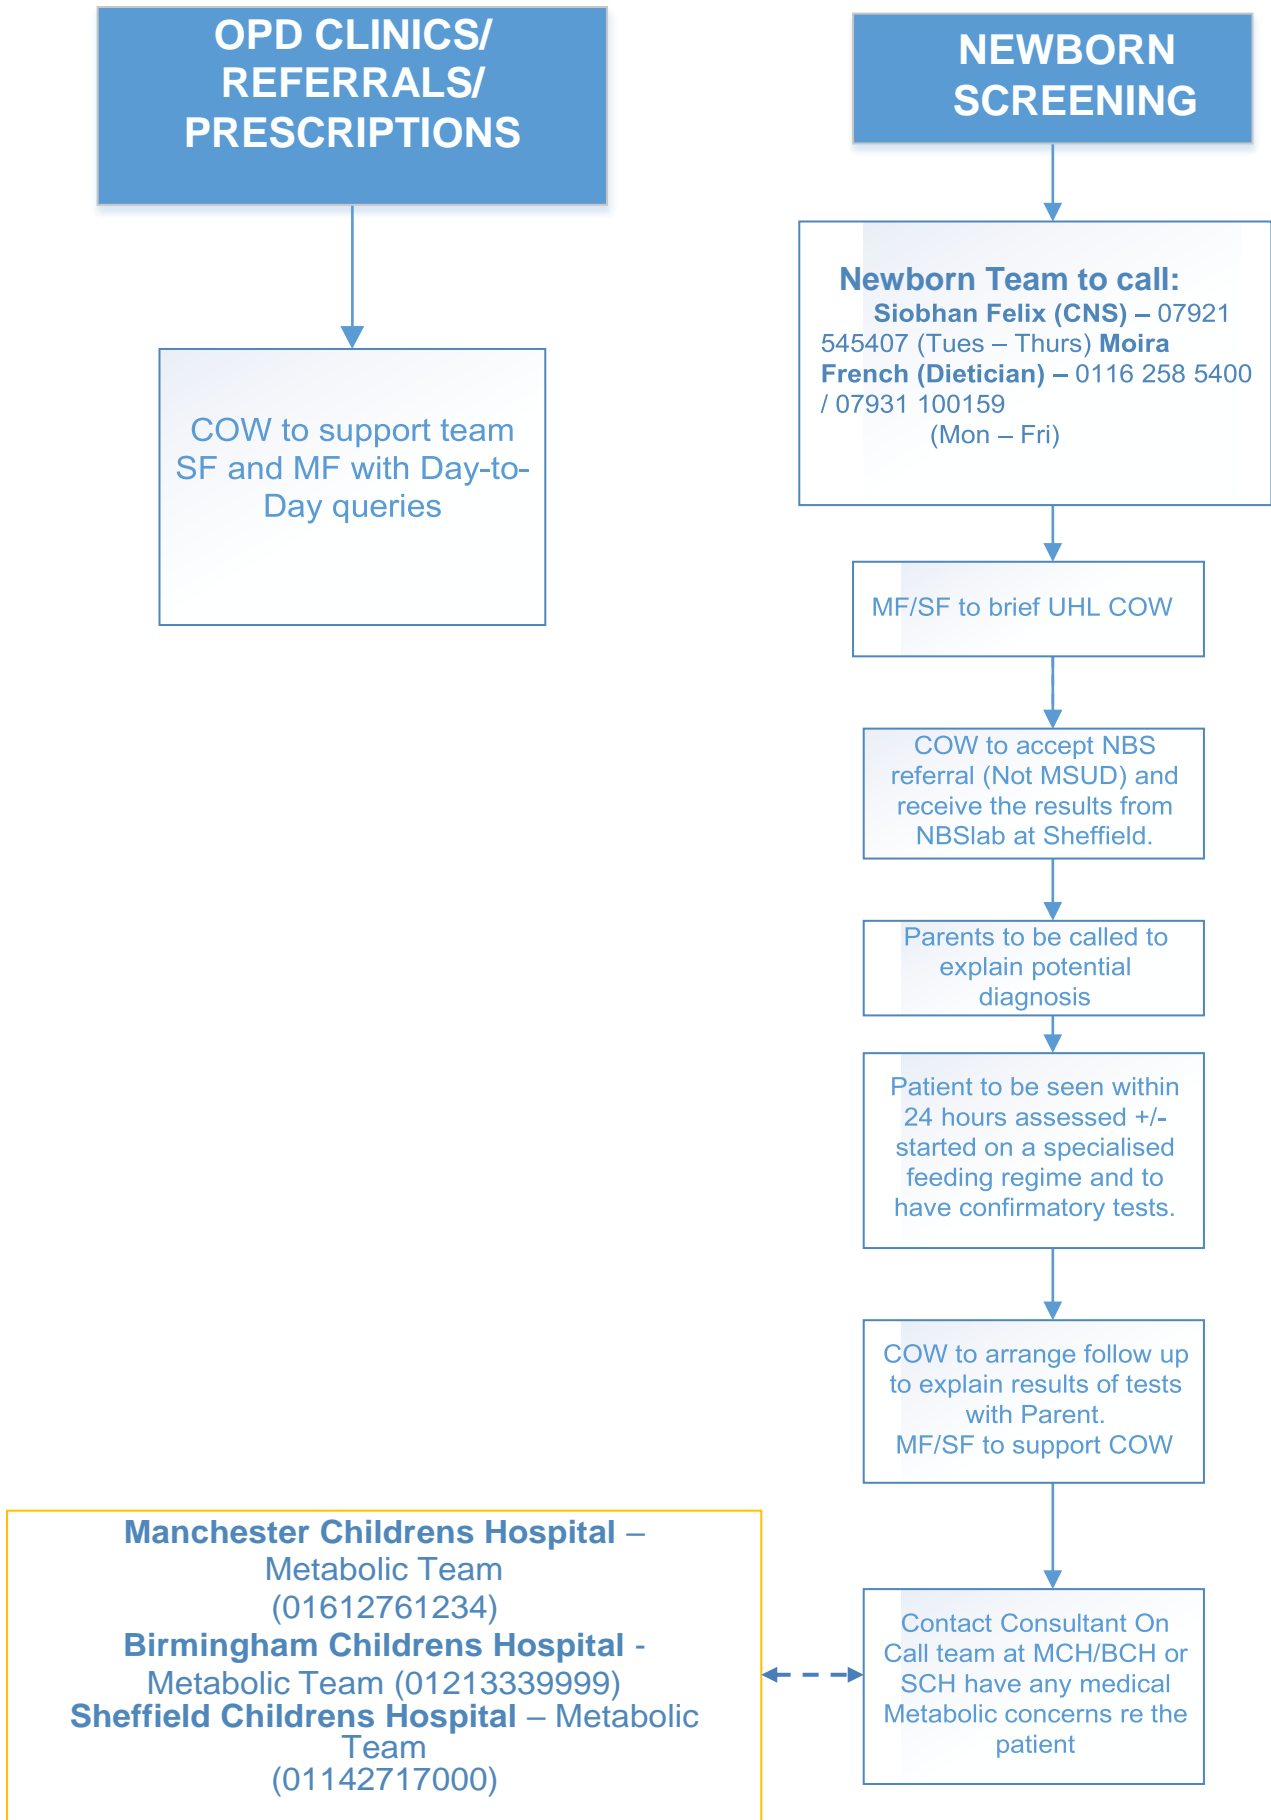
OPD CLINICS/ REFERRALS/ PRESCRIPTIONS

COW to support team SF and MF with Day-to-Day queries

NEWBORN SCREENING

Newborn Team to call:
Siobhan Felix (CNS) – 07921 545407 (Tues – Thurs) Moira French (Dietician) – 0116 258 5400 / 07931 100159 (Mon – Fri)

MF/SF to brief UHL COW

COW to accept NBS referral (Not MSUD) and receive the results from NBSlab at Sheffield.

Parents to be called to explain potential diagnosis

Patient to be seen within 24 hours assessed +/- started on a specialised feeding regime and to have confirmatory tests.

COW to arrange follow up to explain results of tests with Parent.
MF/SF to support COW

Manchester Childrens Hospital – Metabolic Team (01612761234)
Birmingham Childrens Hospital - Metabolic Team (01213339999)
Sheffield Childrens Hospital – Metabolic Team (01142717000)

Contact Consultant On Call team at MCH/BCH or SCH have any medical Metabolic concerns re the patient